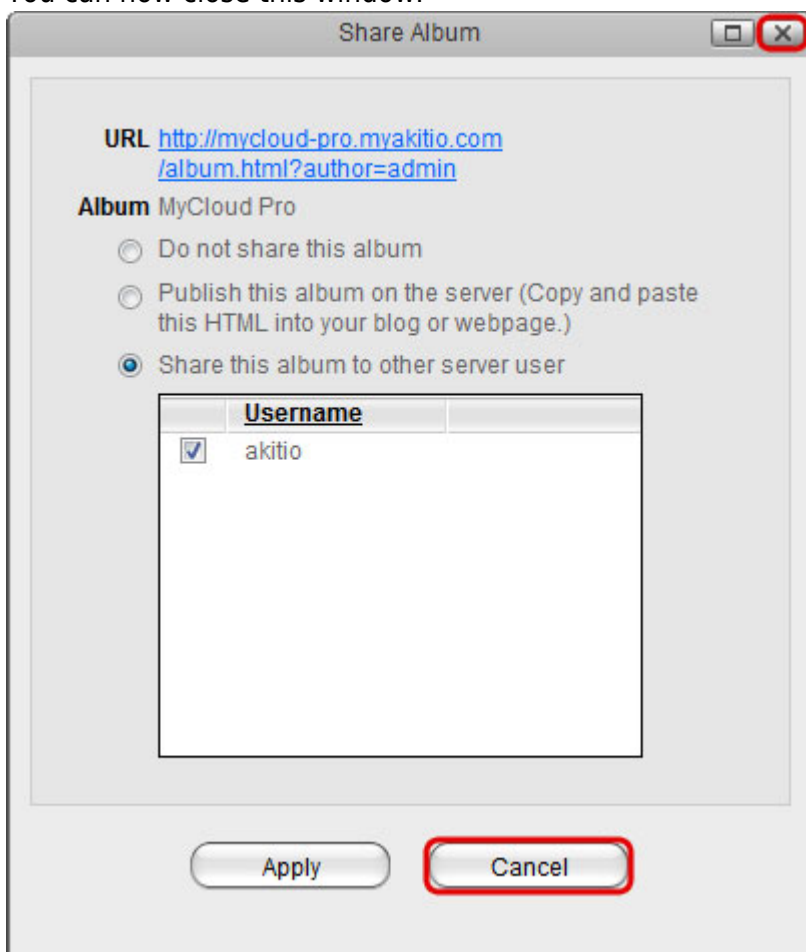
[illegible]

Share Album

URL http://mycloud-pro.myakitio.com/album.html?author=admin

Album MyCloud Pro

Do not share this album

Publish this album on the server (Copy and paste this HTML into your blog or webpage.)

Share this album to other server user

| | Username | |
|---|---|---|
| ☑ | akitio | |

Apply

Cancel